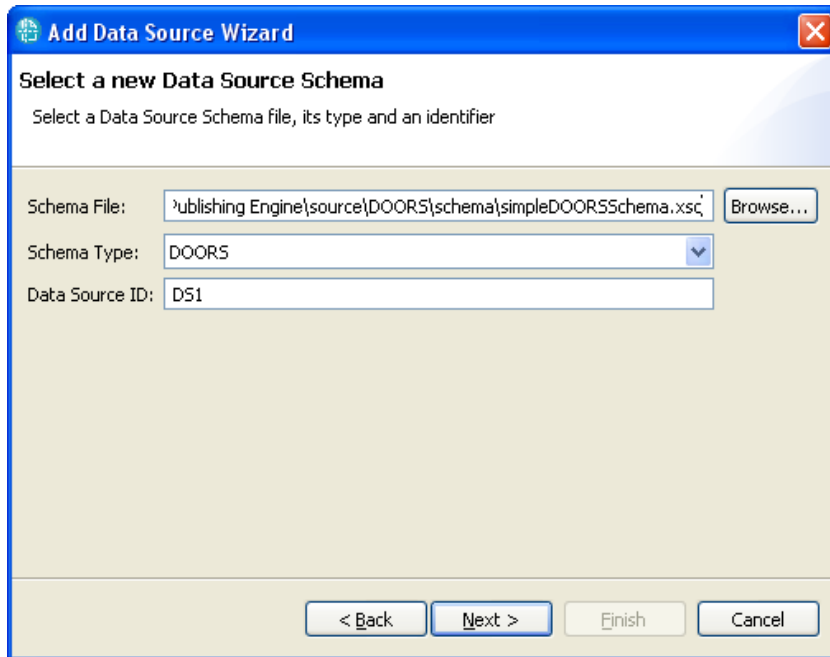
Add Data Source Wizard

Select a new Data Source Schema

Select a Data Source Schema file, its type and an identifier

Schema File: ›ublishing Engine\source\DOORS\schema\simpleDOORSSchema.xsc Browse...

Schema Type: DOORS

Data Source ID: DS1

< Back Next > Finish Cancel